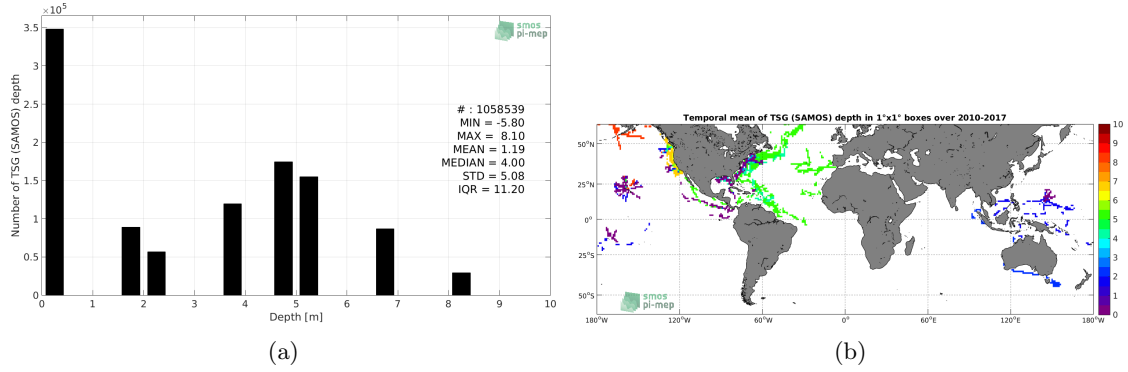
$\times 10^5$

3.5
3
2.5
2
1.5
1
0.5
0

Number of TSG (SAMOS) depth

smos
pi-mep

# : 1058539
MIN = -5.80
MAX = 8.10
MEAN = 1.19
MEDIAN = 4.00
STD = 5.08
IQR = 11.20

0 1 2 3 4 5 6 7 8 9 10
Depth [m]

(a)

Temporal mean of TSG (SAMOS) depth in 1°x1° boxes over 2010-2017

50°N
25°N
0°
25°S
50°S

180°W 120°W 60°W 0° 60°E 120°E 180°W

10
9
8
7
6
5
4
3
2
1
0

smos
pi-mep

(b)